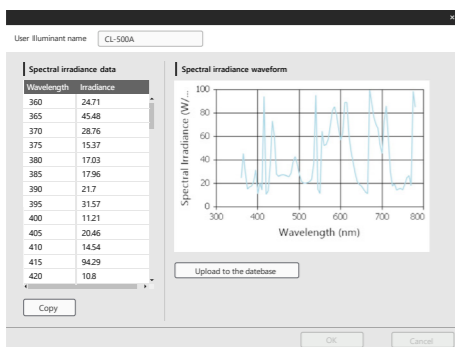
×

User Illuminant name CL-500A

Spectral irradiance data

| Wavelength | Irradiance |
|---|---|
| 360 | 24.71 |
| 365 | 45.48 |
| 370 | 28.76 |
| 375 | 15.37 |
| 380 | 17.03 |
| 385 | 17.96 |
| 390 | 21.7 |
| 395 | 31.57 |
| 400 | 11.21 |
| 405 | 20.46 |
| 410 | 14.54 |
| 415 | 94.29 |
| 420 | 10.8 |

Copy

Spectral irradiance waveform

Spectral Irradiance (W/...

100
80
60
40
20
0
300 400 500 600 700 800
Wavelength (nm)

Upload to the datebase

OK Cancel